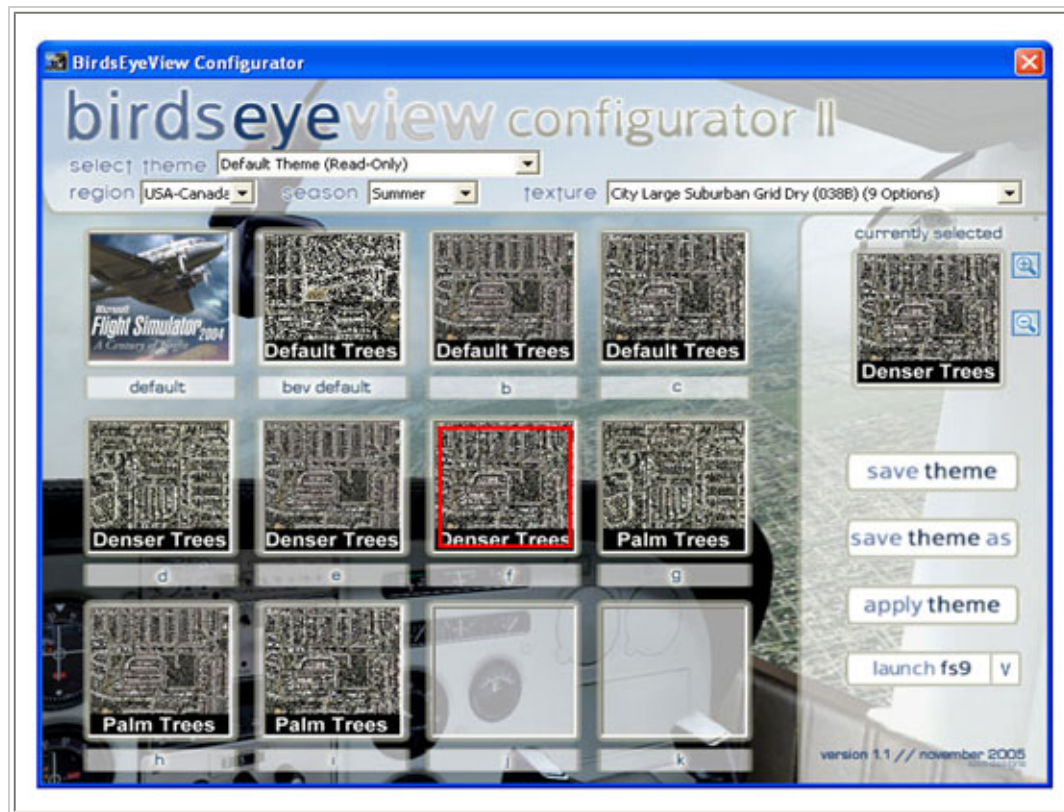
BirdsEyeView Configurator

birdseyeview configurator II

select theme Default Theme (Read-Only)
region USA-Canada season Summer texture City Large Suburban Grid Dry (038B) (9 Options)

Microsoft Flight Simulator 2004 A Century of Flight
default

Default Trees
bev default

Default Trees
b

Default Trees
c

currently selected
Denser Trees

Denser Trees
d

Denser Trees
e

Denser Trees
f

Palm Trees
g

Palm Trees
h

Palm Trees
i

j

k

save theme

save theme as

apply theme

launch fs9 V

version 1.1 // november 2005